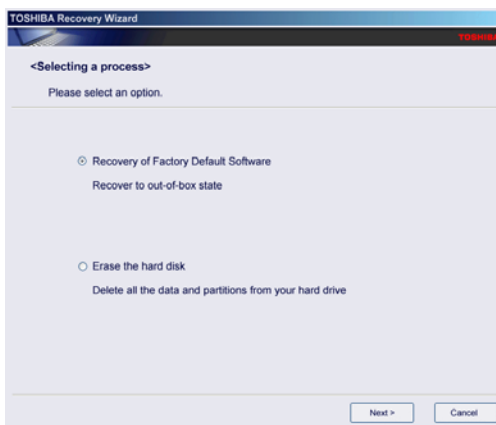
TOSHIBA Recovery Wizard

TOSHIBA

<Selecting a process>

Please select an option.

Recovery of Factory Default Software

Recover to out-of-box state

Erase the hard disk

Delete all the data and partitions from your hard drive

Next >

Cancel